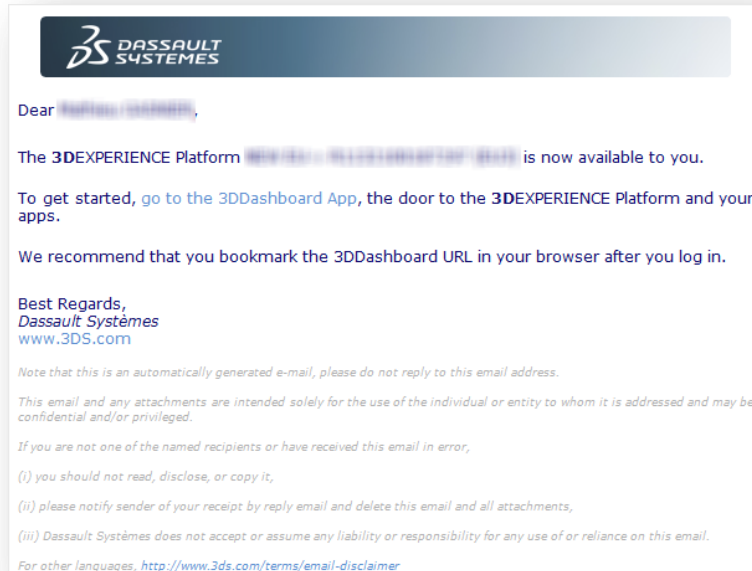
DASSAULT SYSTEMES

Dear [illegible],

The 3DEXPERIENCE Platform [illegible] is now available to you.

To get started, go to the 3DDashboard App, the door to the 3DEXPERIENCE Platform and your apps.

We recommend that you bookmark the 3DDashboard URL in your browser after you log in.

Best Regards,
Dassault Systèmes
www.3DS.com

Note that this is an automatically generated e-mail, please do not reply to this email address.

This email and any attachments are intended solely for the use of the individual or entity to whom it is addressed and may be confidential and/or privileged.

If you are not one of the named recipients or have received this email in error,

(i) you should not read, disclose, or copy it,

(ii) please notify sender of your receipt by reply email and delete this email and all attachments,

(iii) Dassault Systèmes does not accept or assume any liability or responsibility for any use of or reliance on this email.

For other languages, http://www.3ds.com/terms/email-disclaimer